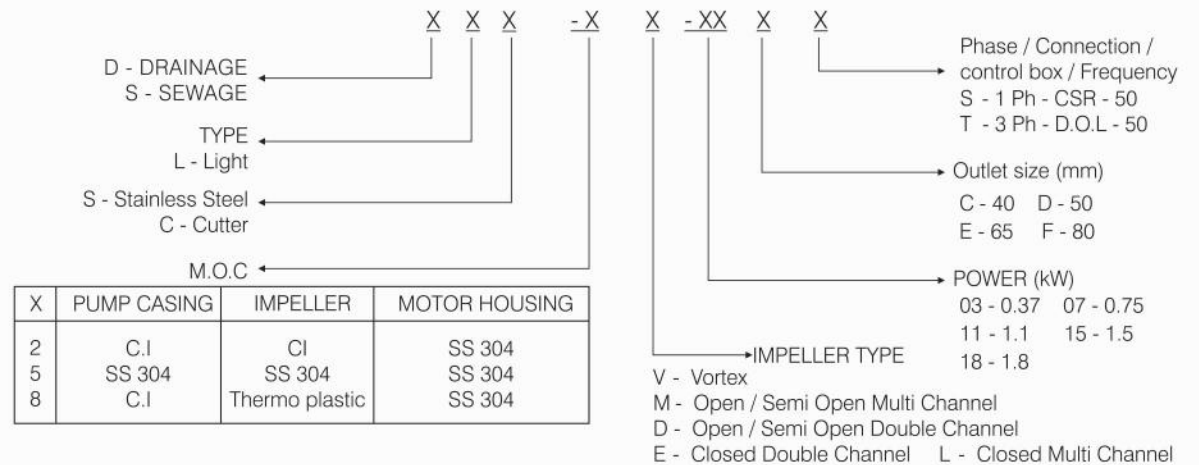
X X X -X X -XX X X

D - DRAINAGE
S - SEWAGE

TYPE
L - Light

S - Stainless Steel
C - Cutter

M.O.C

| X | PUMP CASING | IMPELLER | MOTOR HOUSING |
|---|---|---|---|
| 2<br>5<br>8 | C.I<br>SS 304<br>C.I | CI<br>SS 304<br>Thermo plastic | SS 304<br>SS 304<br>SS 304 |

Phase / Connection / control box / Frequency
S - 1 Ph - CSR - 50
T - 3 Ph - D.O.L - 50

Outlet size (mm)
C - 40 D - 50
E - 65 F - 80

POWER (kW)
03 - 0.37 07 - 0.75
11 - 1.1 15 - 1.5
18 - 1.8

IMPELLER TYPE
V - Vortex
M - Open / Semi Open Multi Channel
D - Open / Semi Open Double Channel
E - Closed Double Channel L - Closed Multi Channel